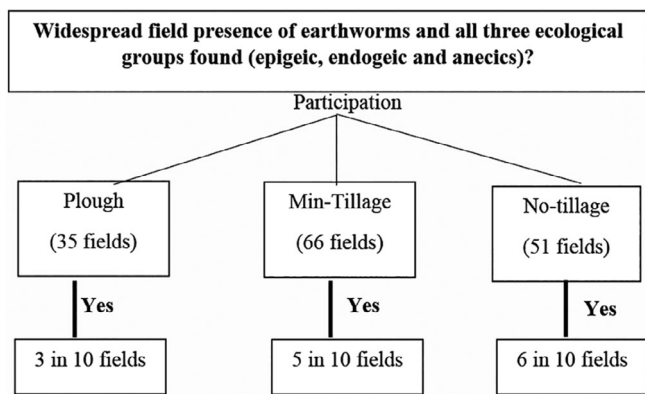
Widespread field presence of earthworms and all three ecological groups found (epigeic, endogeic and anecics)?

Participation

Plough

(35 fields)

Yes

3 in 10 fields

Min-Tillage

(66 fields)

Yes

5 in 10 fields

No-tillage

(51 fields)

Yes

6 in 10 fields